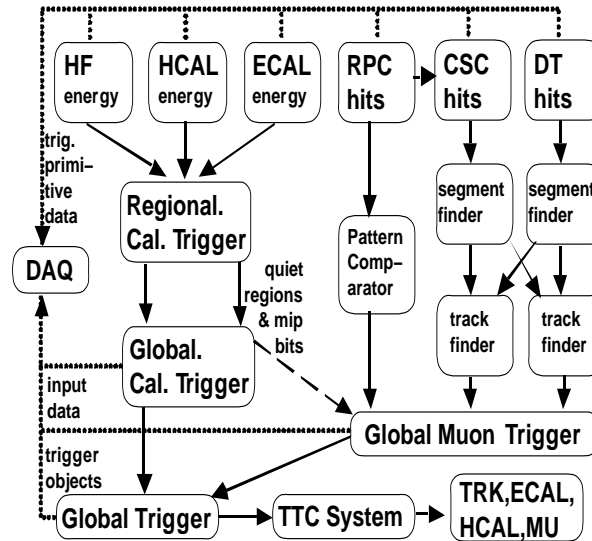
HF energy

HCAL energy

ECAL energy

RPC hits

CSC hits

DT hits

trig. primitive data

Regional. Cal. Trigger

segment finder

segment finder

Pattern Comparator

DAQ

quiet regions & mip bits

track finder

track finder

Global. Cal. Trigger

input data

Global Muon Trigger

trigger objects

Global Trigger

TTC System

TRK,ECAL, HCAL,MU